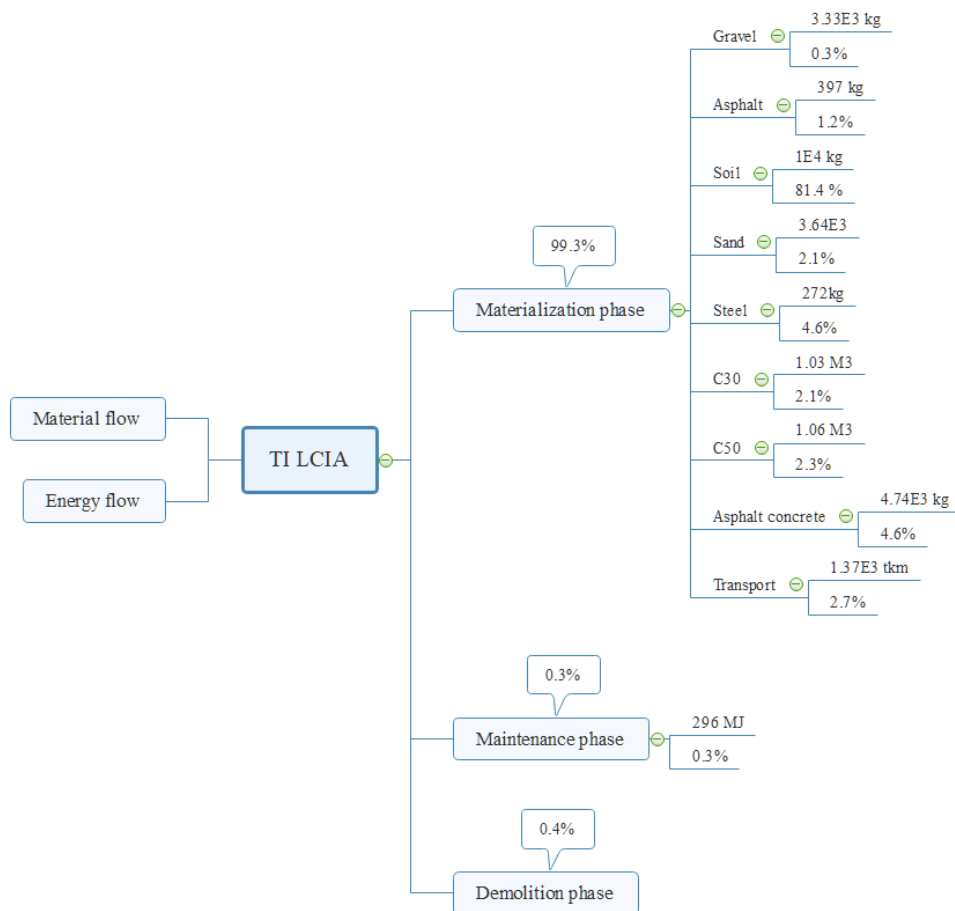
Material flow

Energy flow

TI LCIA

99.3%

Materialization phase

Gravel
3.33E3 kg
0.3%

Asphalt
397 kg
1.2%

Soil
1E4 kg
81.4 %

Sand
3.64E3
2.1%

Steel
272kg
4.6%

C30
1.03 M3
2.1%

C50
1.06 M3
2.3%

Asphalt concrete
4.74E3 kg
4.6%

Transport
1.37E3 tkm
2.7%

0.3%

Maintenance phase
296 MJ
0.3%

0.4%

Demolition phase